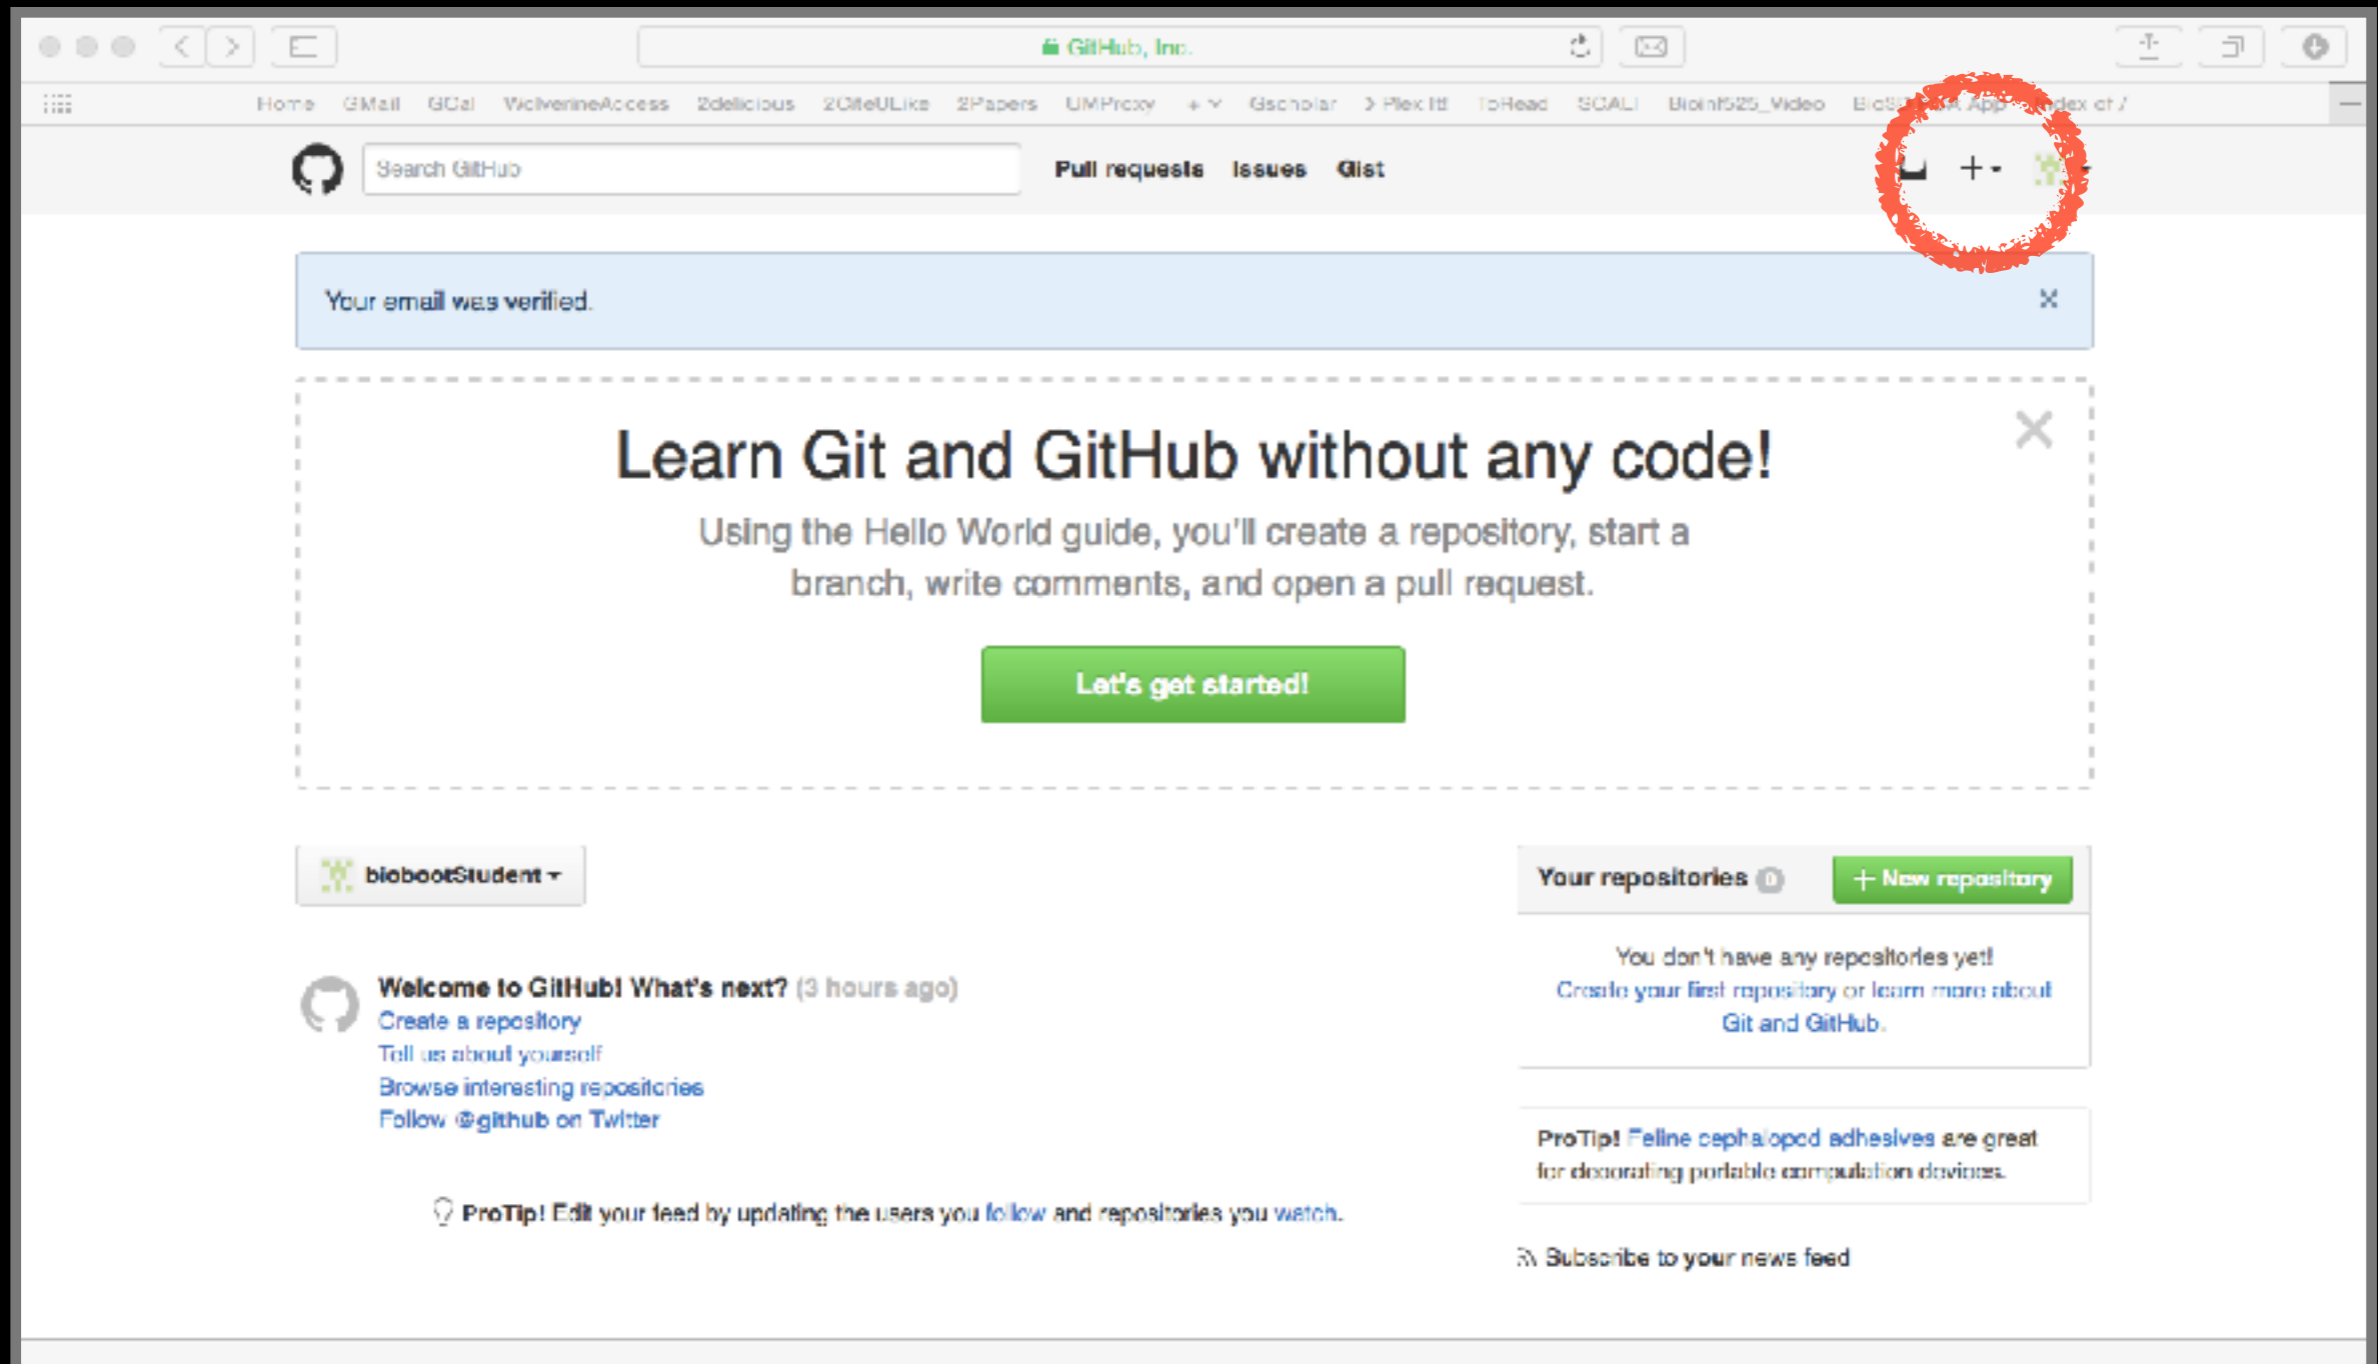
GitHub, Inc.

Home GMail GCal WolverineAccess 2delicious 2CiteULike 2Papers UMProxy Gscholar Plex It! ToRead SCALI Bioinf525_Video BioS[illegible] App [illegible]ndex of /

Search GitHub

Pull requests Issues Gist

+

Your email was verified.

Learn Git and GitHub without any code!

Using the Hello World guide, you'll create a repository, start a branch, write comments, and open a pull request.

Let's get started!

biobootStudent

Welcome to GitHub! What's next? (3 hours ago)
Create a repository
Tell us about yourself
Browse interesting repositories
Follow @github on Twitter

ProTip! Edit your feed by updating the users you follow and repositories you watch.

Your repositories 0

+ New repository

You don't have any repositories yet!
Create your first repository or learn more about Git and GitHub.

ProTip! Feline cephalopod adhesives are great for decorating portable computation devices.

Subscribe to your news feed